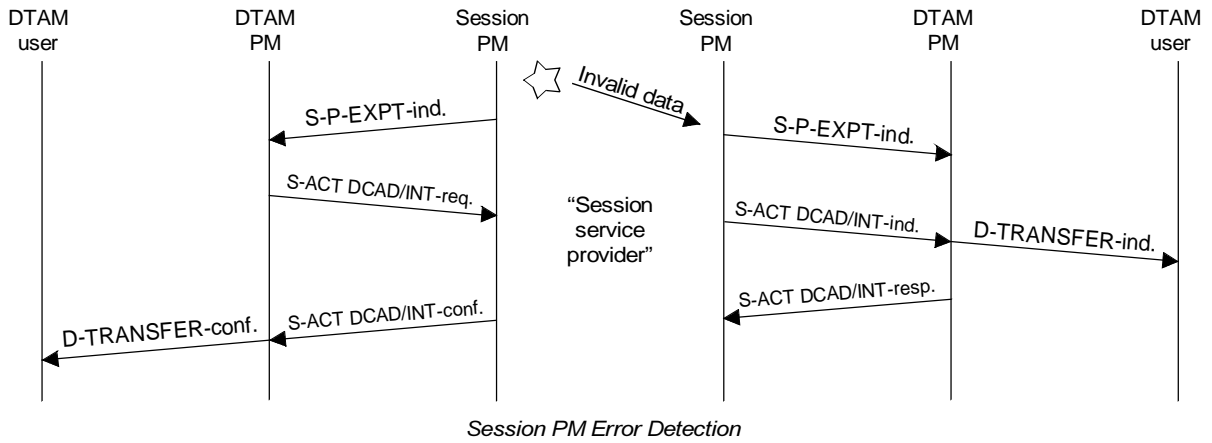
DTAM user

DTAM PM

Session PM

Session PM

DTAM PM

DTAM user

Invalid data

S-P-EXPT-ind.

S-P-EXPT-ind.

S-ACT DCAD/INT-req.

"Session service provider"

S-ACT DCAD/INT-ind.

D-TRANSFER-ind.

S-ACT DCAD/INT-resp.

S-ACT DCAD/INT-conf.

D-TRANSFER-conf.

Session PM Error Detection